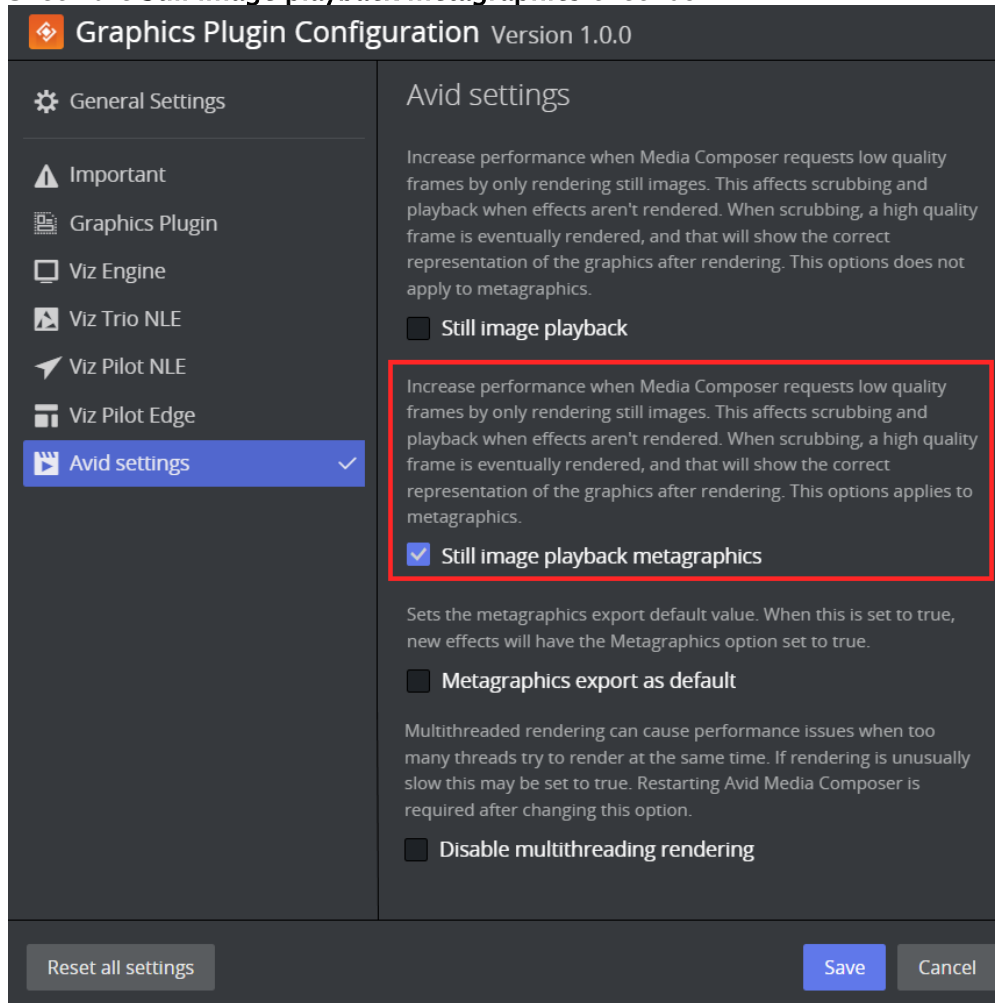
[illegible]

Graphics Plugin Configuration Version 1.0.0

General Settings

Important

Graphics Plugin

Viz Engine

Viz Trio NLE

Viz Pilot NLE

Viz Pilot Edge

Avid settings

Avid settings

Increase performance when Media Composer requests low quality frames by only rendering still images. This affects scrubbing and playback when effects aren't rendered. When scrubbing, a high quality frame is eventually rendered, and that will show the correct representation of the graphics after rendering. This options does not apply to metagraphics.

Still image playback

Increase performance when Media Composer requests low quality frames by only rendering still images. This affects scrubbing and playback when effects aren't rendered. When scrubbing, a high quality frame is eventually rendered, and that will show the correct representation of the graphics after rendering. This options applies to metagraphics.

Still image playback metagraphics

Sets the metagraphics export default value. When this is set to true, new effects will have the Metagraphics option set to true.

Metagraphics export as default

Multithreaded rendering can cause performance issues when too many threads try to render at the same time. If rendering is unusually slow this may be set to true. Restarting Avid Media Composer is required after changing this option.

Disable multithreading rendering

Reset all settings

Save

Cancel